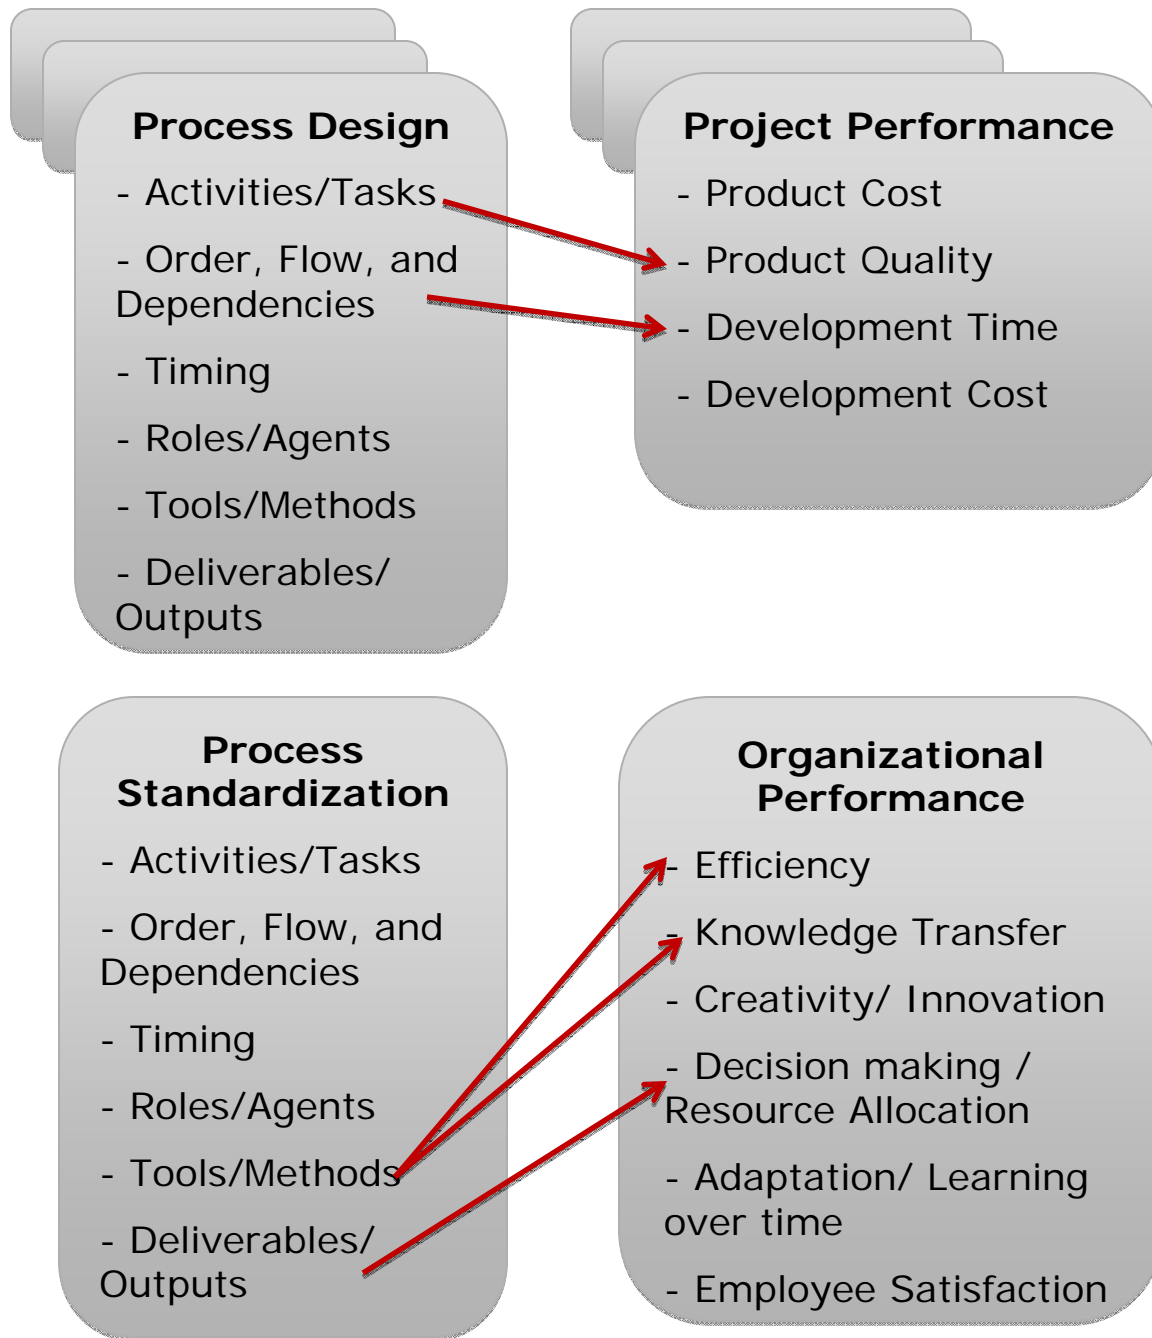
Process Design

- Activities/Tasks

- Order, Flow, and Dependencies

- Timing

- Roles/Agents

- Tools/Methods

- Deliverables/ Outputs

Project Performance

- Product Cost

- Product Quality

- Development Time

- Development Cost

Process Standardization

- Activities/Tasks

- Order, Flow, and Dependencies

- Timing

- Roles/Agents

- Tools/Methods

- Deliverables/ Outputs

Organizational Performance

- Efficiency

- Knowledge Transfer

- Creativity/ Innovation

- Decision making / Resource Allocation

- Adaptation/ Learning over time

- Employee Satisfaction